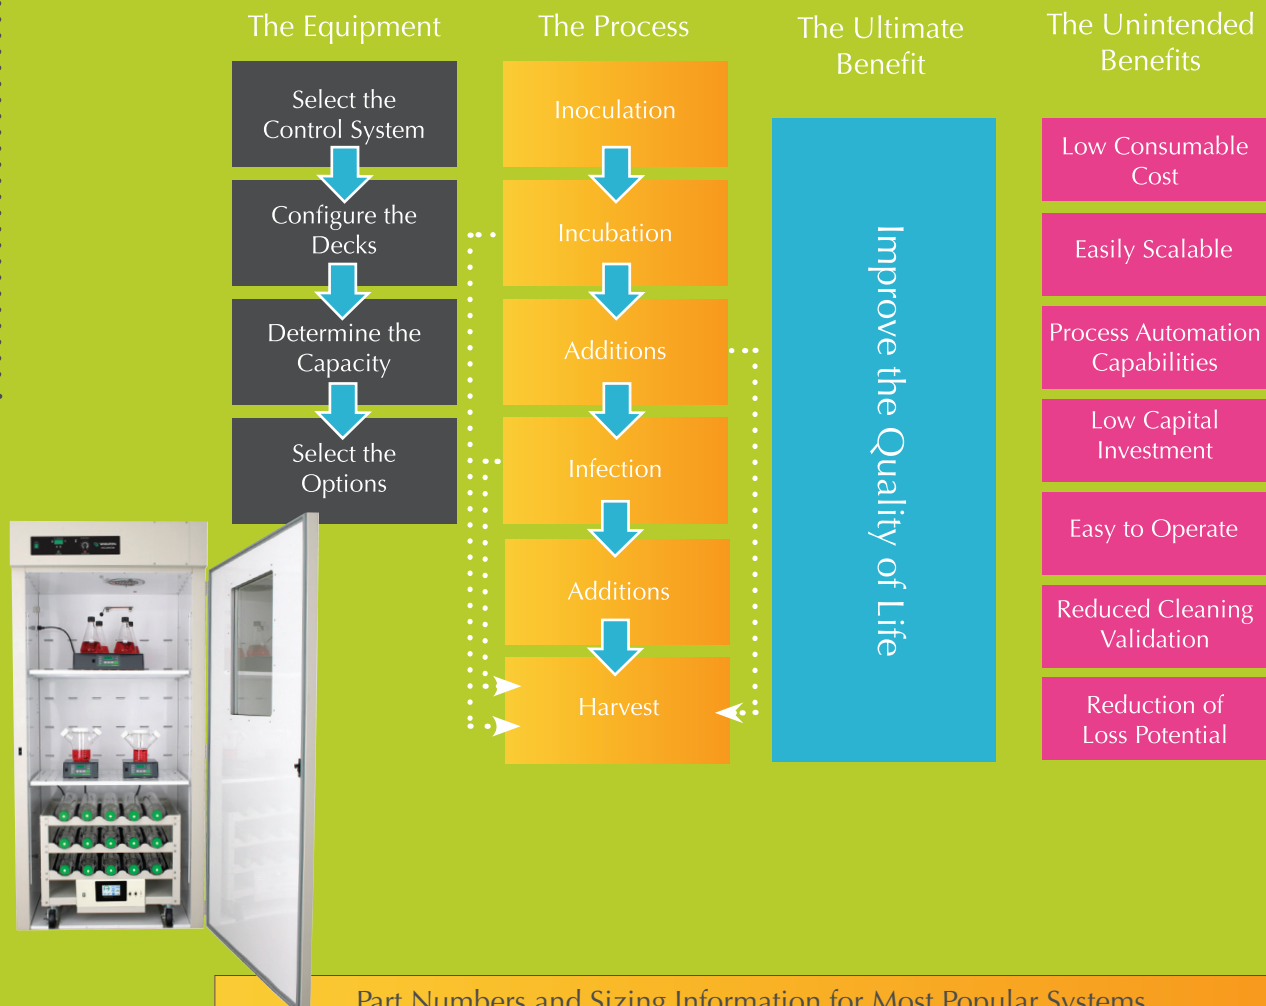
The Equipment

Select the Control System

Configure the Decks

Determine the Capacity

Select the Options

The Process

Inoculation

Incubation

Additions

Infection

Additions

Harvest

The Ultimate Benefit

Improve the Quality of Life

The Unintended Benefits

Low Consumable Cost

Easily Scalable

Process Automation Capabilities

Low Capital Investment

Easy to Operate

Reduced Cleaning Validation

Reduction of Loss Potential

Part Numbers and Sizing Information for Most Popular Systems